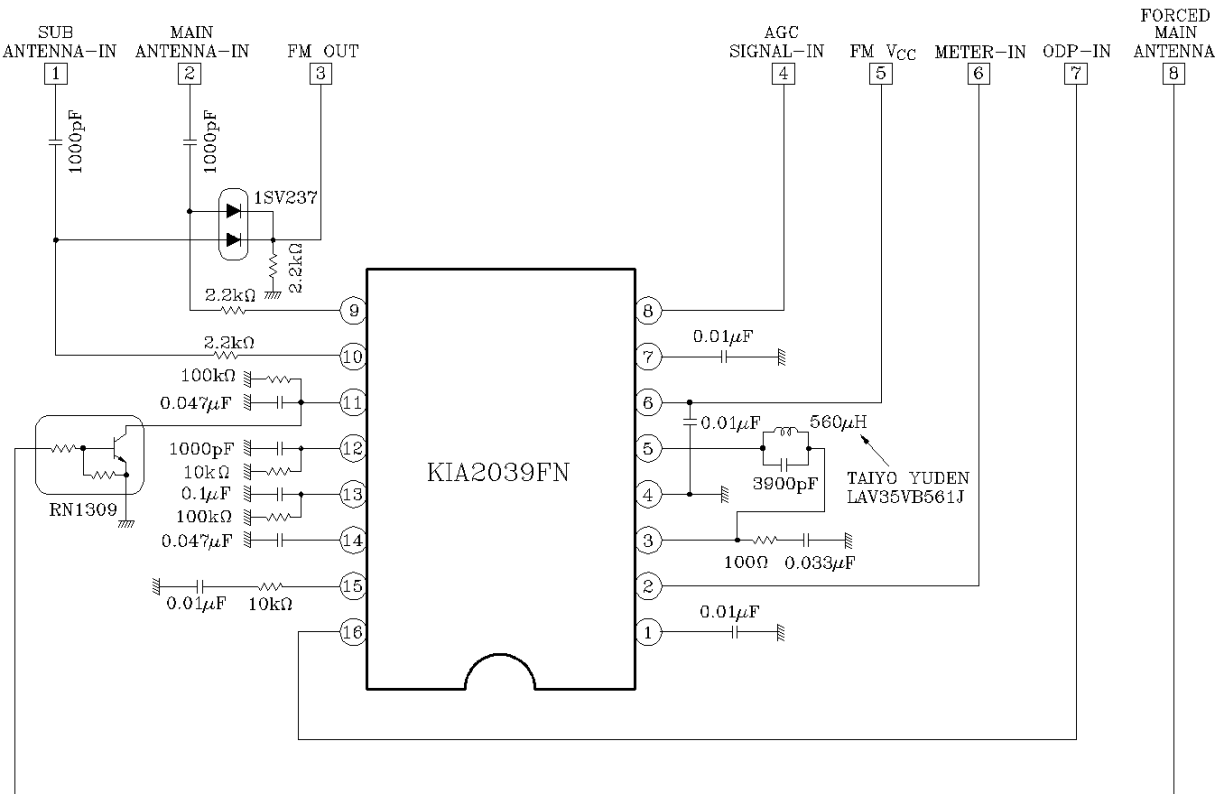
SUB ANTENNA-IN
1
MAIN ANTENNA-IN
2
FM OUT
3
AGC SIGNAL-IN
4
FM $V_{CC}$
5
METER-IN
6
ODP-IN
7
FORCED MAIN ANTENNA
8

1000pF
1000pF
1SV237
2.2kΩ
2.2kΩ
2.2kΩ
100kΩ
0.047$\mu$F
1000pF
10kΩ
0.1$\mu$F
100kΩ
0.047$\mu$F
RN1309
0.01$\mu$F
10kΩ

9
10
11
12
13
14
15
16

KIA2039FN

8
7
6
5
4
3
2
1

0.01$\mu$F
0.01$\mu$F
560$\mu$H
3900pF
TAIYO YUDEN
LAV35VB561J
100Ω
0.033$\mu$F
0.01$\mu$F